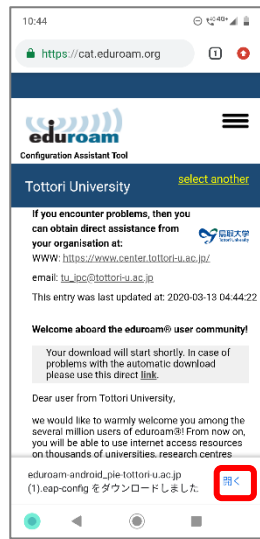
10:44

https://cat.eduroam.org

1

eduroam

Configuration Assistant Tool

Tottori University

select another

If you encounter problems, then you can obtain direct assistance from your organisation at:

鳥取大学
Tottori University

WWW: https://www.center.tottori-u.ac.jp/

email: tu_ipc@tottori-u.ac.jp

This entry was last updated at: 2020-03-13 04:44:22

Welcome aboard the eduroam® user community!

Your download will start shortly. In case of problems with the automatic download please use this direct link.

Dear user from Tottori University,

we would like to warmly welcome you among the several million users of eduroam®! From now on, you will be able to use internet access resources on thousands of universities, research centres

eduroam-android_pie-tottori-u.ac.jp (1).eap-config をダウンロードしました

開く